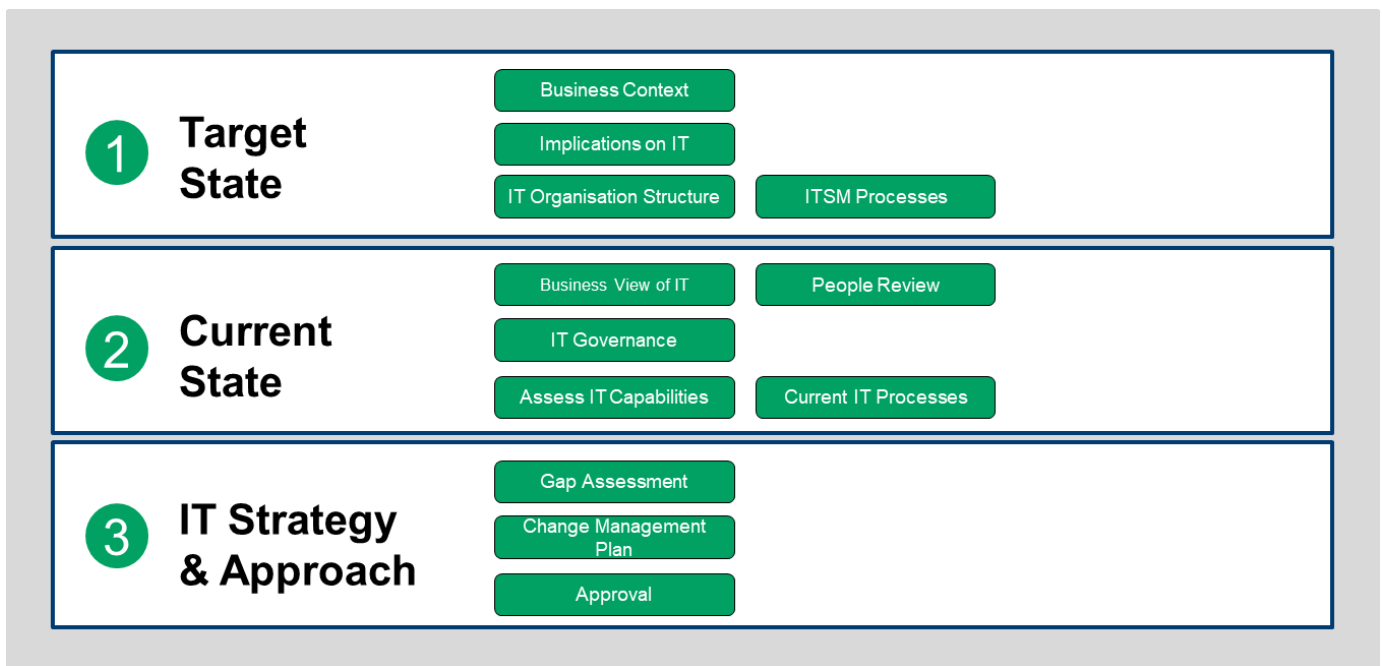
1 Target State

Business Context

Implications on IT

IT Organisation Structure

ITSM Processes

2 Current State

Business View of IT

People Review

IT Governance

Assess IT Capabilities

Current IT Processes

3 IT Strategy & Approach

Gap Assessment

Change Management Plan

Approval